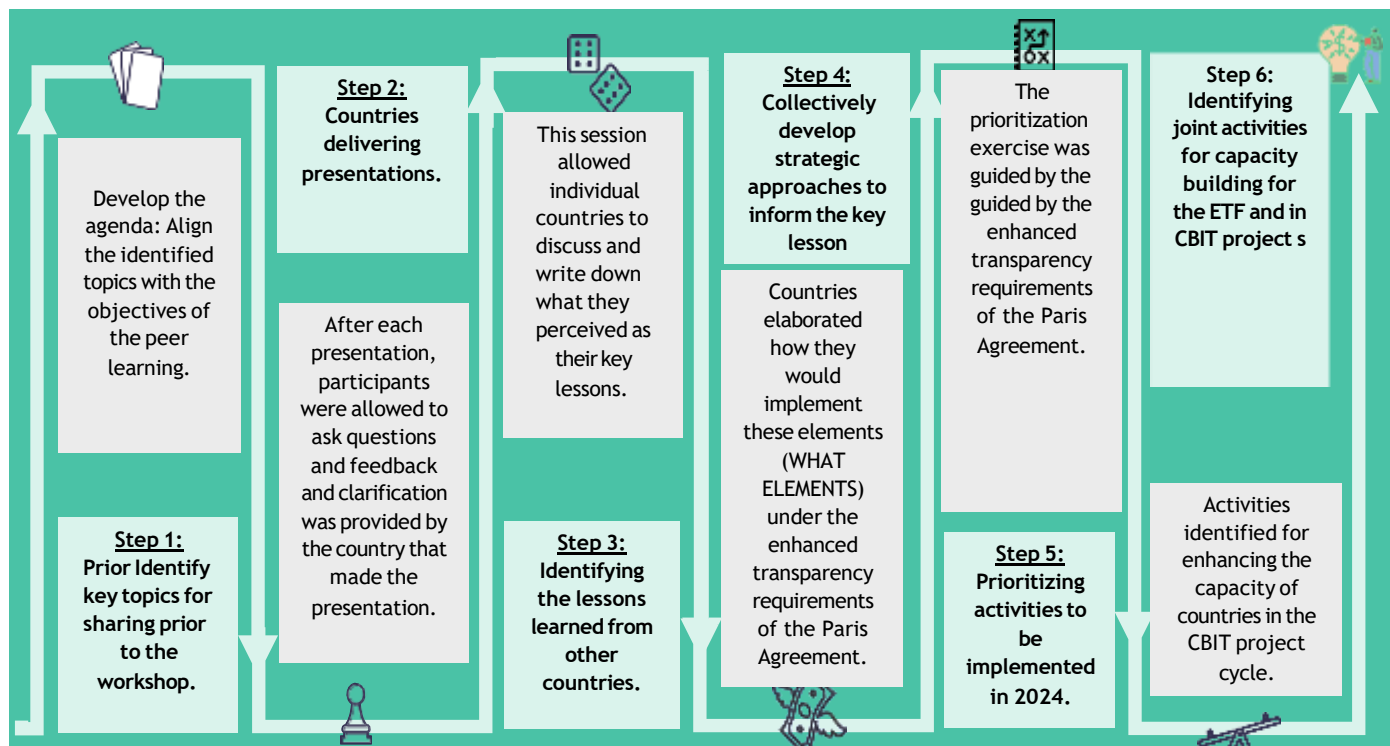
Develop the agenda: Align the identified topics with the objectives of the peer learning.

**Step 1:**
**Prior Identify key topics for sharing prior to the workshop.**

**Step 2:**
**Countries delivering presentations.**

After each presentation, participants were allowed to ask questions and feedback and clarification was provided by the country that made the presentation.

This session allowed individual countries to discuss and write down what they perceived as their key lessons.

**Step 3:**
**Identifying the lessons learned from other countries.**

**Step 4:**
**Collectively develop strategic approaches to inform the key lesson**

Countries elaborated how they would implement these elements (WHAT ELEMENTS) under the enhanced transparency requirements of the Paris Agreement.

The prioritization exercise was guided by the guided by the enhanced transparency requirements of the Paris Agreement.

**Step 5:**
**Prioritizing activities to be implemented in 2024.**

**Step 6:**
**Identifying joint activities for capacity building for the ETF and in CBIT project s**

Activities identified for enhancing the capacity of countries in the CBIT project cycle.